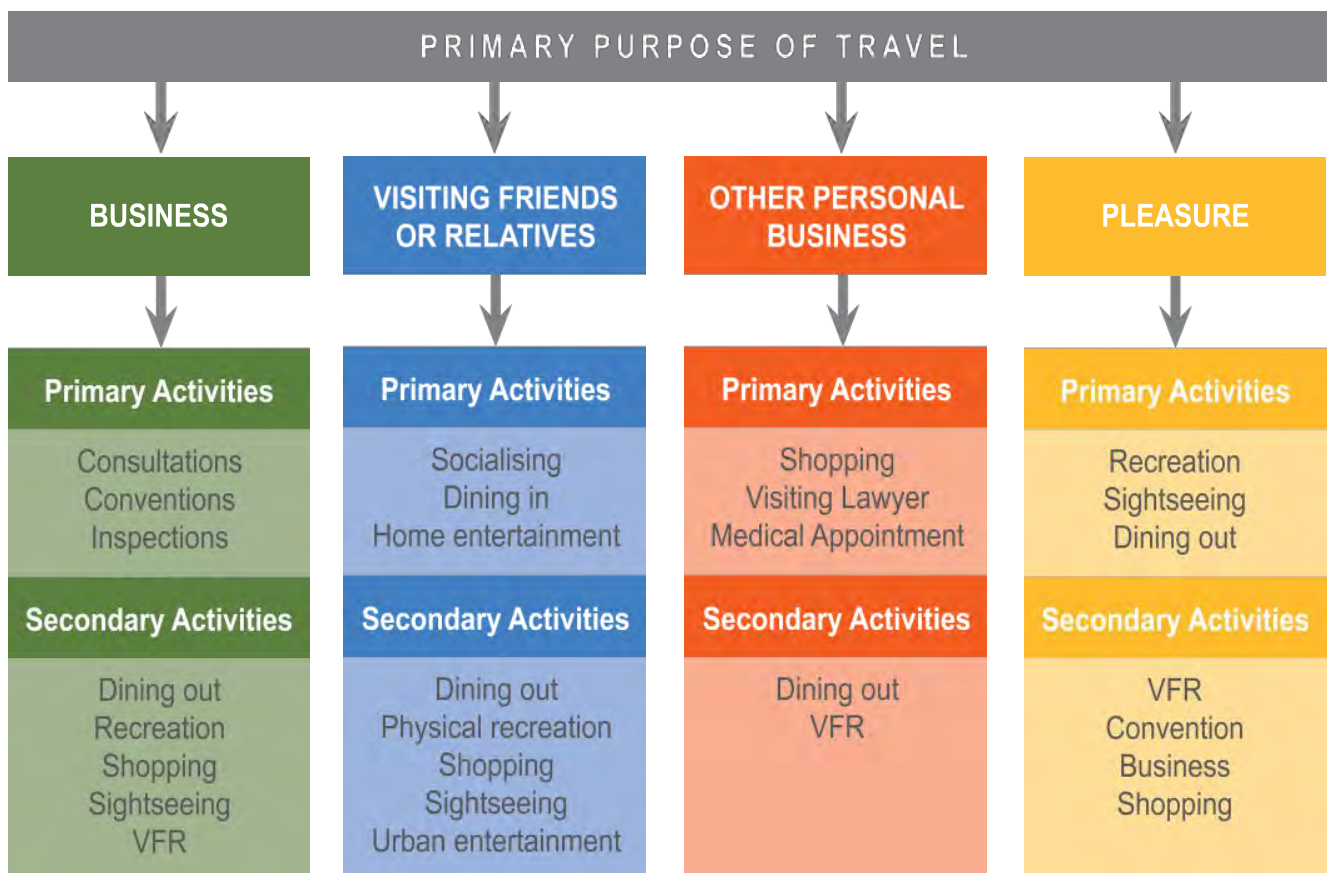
PRIMARY PURPOSE OF TRAVEL

BUSINESS

Primary Activities

Consultations
Conventions
Inspections

Secondary Activities

Dining out
Recreation
Shopping
Sightseeing
VFR

VISITING FRIENDS OR RELATIVES

Primary Activities

Socialising
Dining in
Home entertainment

Secondary Activities

Dining out
Physical recreation
Shopping
Sightseeing
Urban entertainment

OTHER PERSONAL BUSINESS

Primary Activities

Shopping
Visiting Lawyer
Medical Appointment

Secondary Activities

Dining out
VFR

PLEASURE

Primary Activities

Recreation
Sightseeing
Dining out

Secondary Activities

VFR
Convention
Business
Shopping